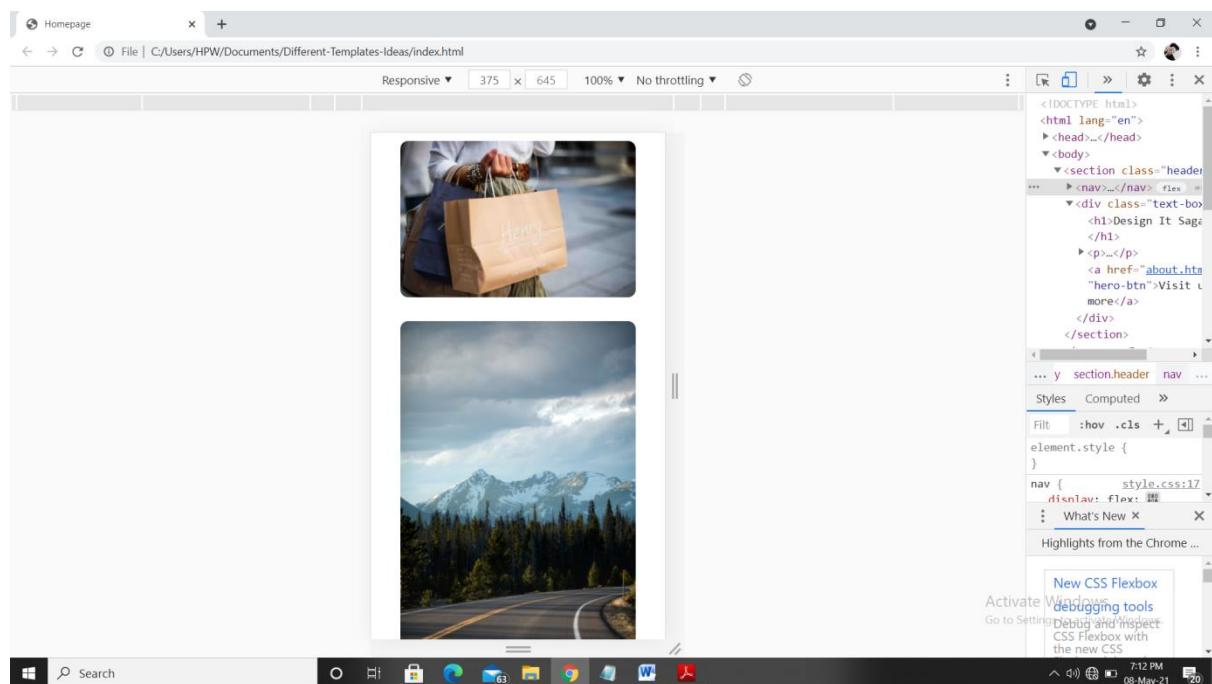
Homepage × +

← → C ⓘ File | C:/Users/HPW/Documents/Different-Templates-Ideas/index.html

Responsive ▼ 375 × 645 100% ▼ No throttling ▼

<!DOCTYPE html>
<html lang="en">
▶<head>…</head>
▼<body>
▼<section class="header
▶<nav>…</nav> flex
▼<div class="text-box
<h1>Design It Saga
</h1>
▶<p>…</p>
<a href="about.htm
"hero-btn">Visit u
more</a>
</div>
</section>

… y section.header nav …

Styles Computed »

Filt :hov .cls +

element.style {
}

nav { style.css:17
display: flex;

What's New ×

Highlights from the Chrome …

New CSS Flexbox debugging tools

Debug and inspect CSS Flexbox with the new CSS

Activate Windows
Go to Settings to activate Windows.

Search

63

7:12 PM
08-May-21

20